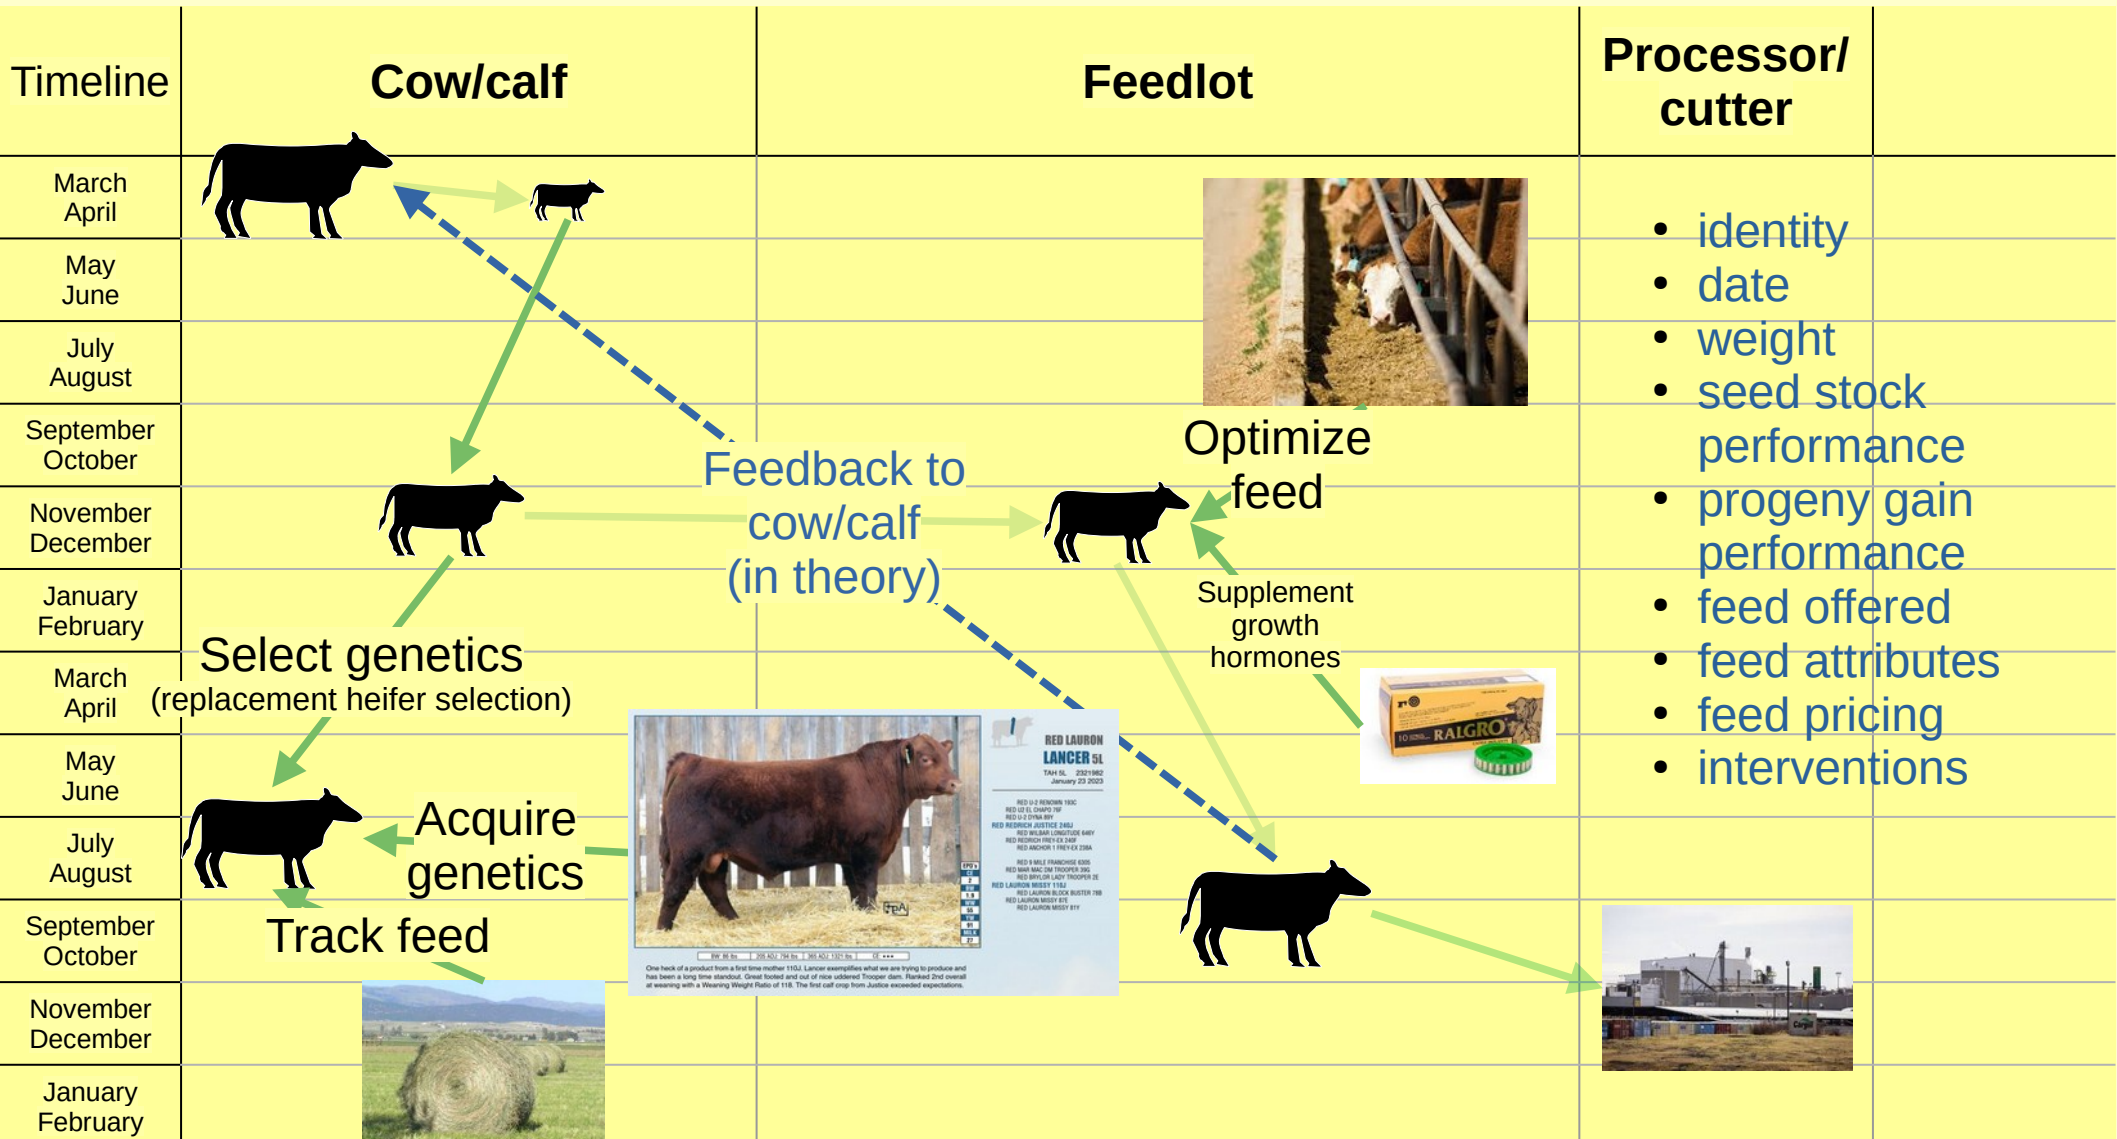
| Timeline | Cow/calf | Feedlot | Processor/ cutter |
|---|---|---|---|
| March April | | | |
| May June | | | |
| July August | | | |
| September October | | | |
| November December | | | |
| January February | | | |
| March April | | | |
| May June | | | |
| July August | | | |
| September October | | | |
| November December | | | |
| January February | | | |

- identity
- date
- weight
- seed stock performance
- progeny gain performance
- feed offered
- feed attributes
- feed pricing
- interventions

Feedback to cow/calf (in theory)

Optimize feed

Supplement growth hormones

RALGRO

Select genetics (replacement heifer selection)

Acquire genetics

Track feed

RED LAURON LANCER 5L

TAH 5L 2321982 January 23 2023

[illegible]